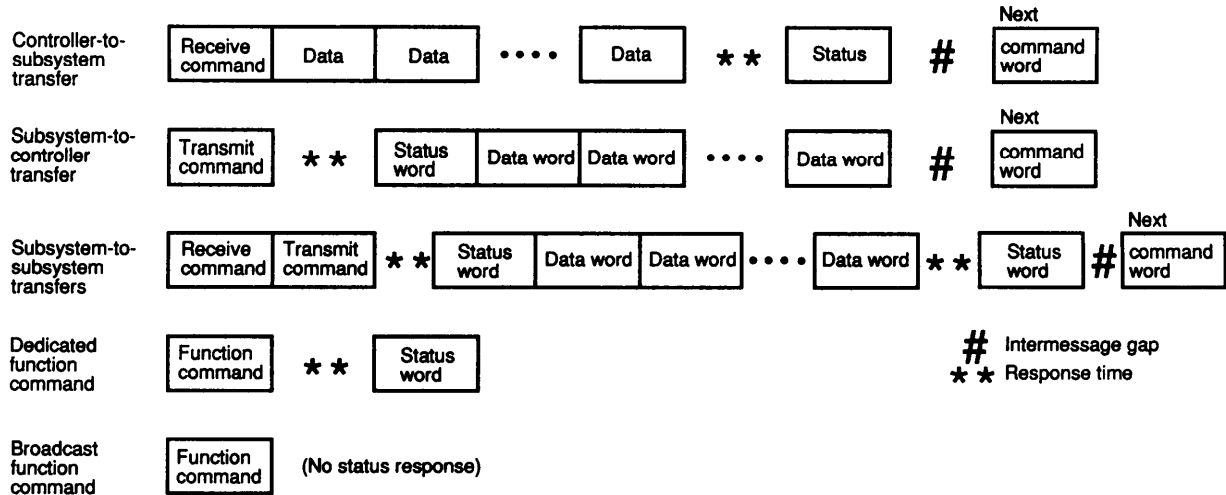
Controller-to-subsystem transfer

Receive command | Data | Data | •••• | Data | ** | Status | # | Next command word

Subsystem-to-controller transfer

Transmit command | ** | Status word | Data word | Data word | •••• | Data word | # | Next command word

Subsystem-to-subsystem transfers

Receive command | Transmit command | ** | Status word | Data word | Data word | •••• | Data word | ** | Status word | # | Next command word

Dedicated function command

Function command | ** | Status word

# Intermessage gap
** Response time

Broadcast function command

Function command | (No status response)